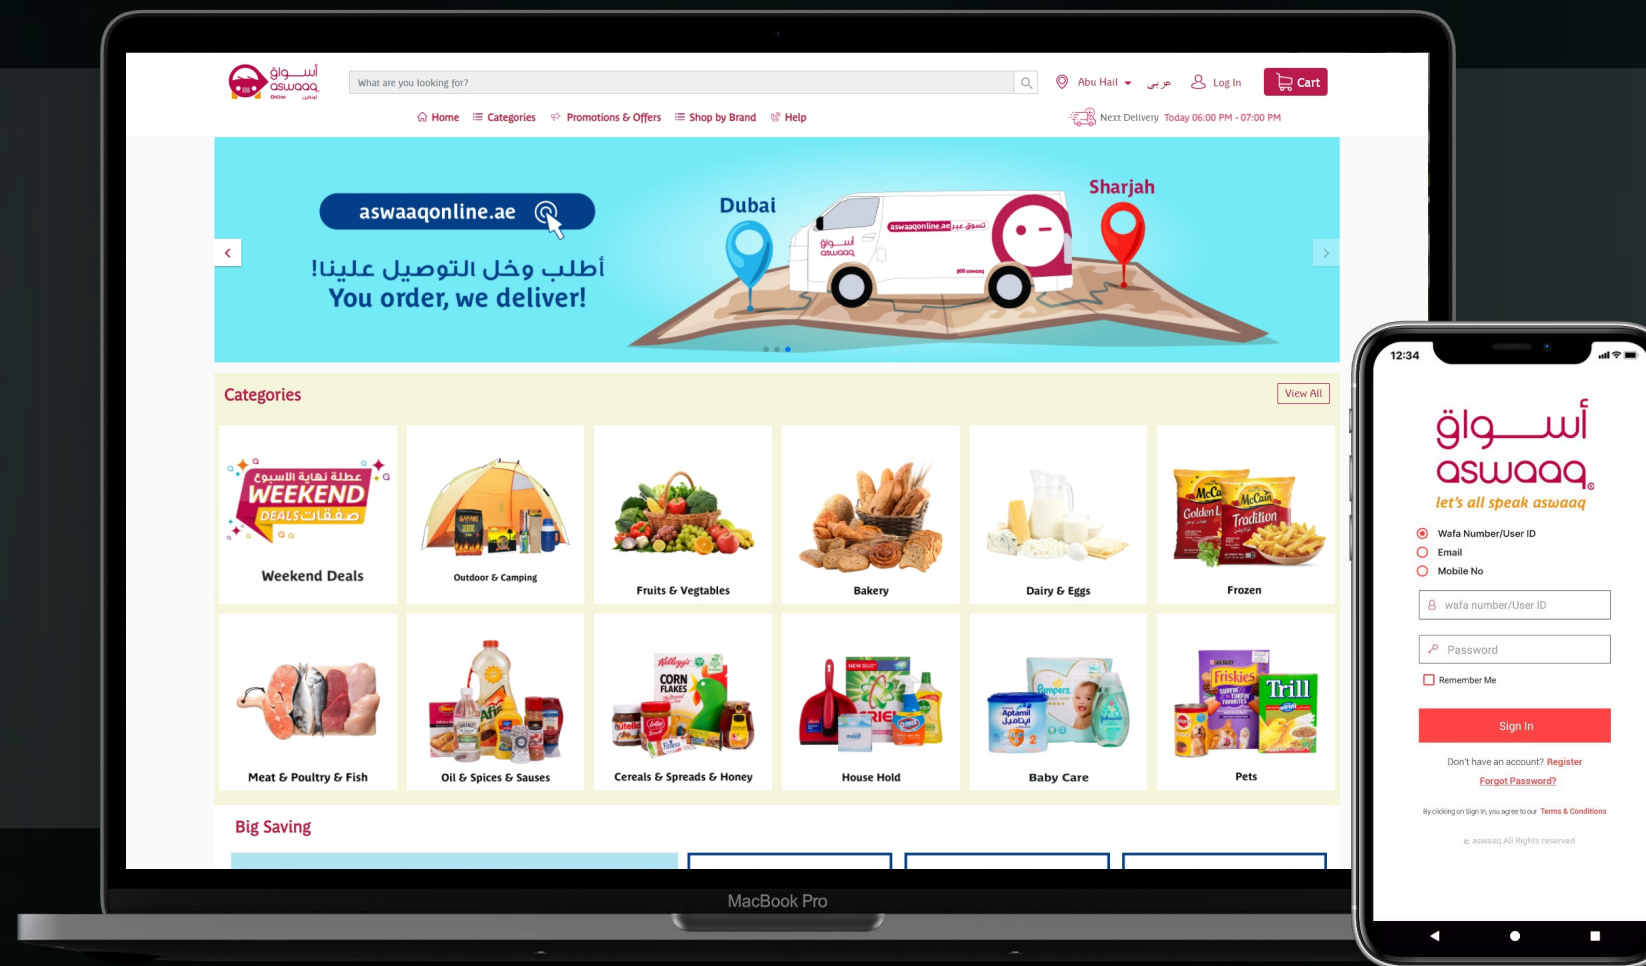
أسواق aswaaq Online أونلاين

What are you looking for?

Abu Hail عربي Log In Cart

Home Categories Promotions & Offers Shop by Brand Help

Next Delivery Today 06:00 PM - 07:00 PM

aswaaqonline.ae

أطلب وخل التوصيل علينا!
You order, we deliver!

Dubai Sharjah

Categories View All

عطلة نهاية الأسبوع WEEKEND DEALS صفقات

Weekend Deals

Outdoor & Camping

Fruits & Vegtables

Bakery

Dairy & Eggs

Frozen

Meat & Poultry & Fish

Oil & Spices & Sauses

Cereals & Spreads & Honey

House Hold

Baby Care

Pets

Big Saving

MacBook Pro

12:34

أسواق aswaaq

let's all speak aswaaq

Wafa Number/User ID

Email

Mobile No

wafa number/User ID

Password

Remember Me

Sign In

Don't have an account? Register

Forgot Password?

By clicking on Sign In, you agree to our Terms & Conditions

© aswaaq All Rights reserved